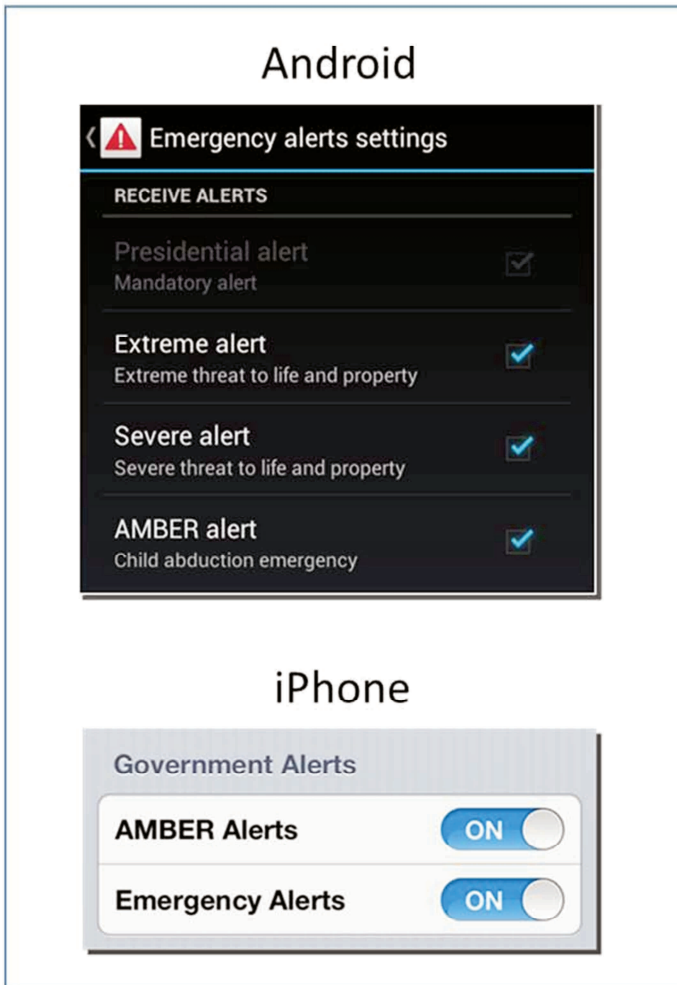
Android

Emergency alerts settings

RECEIVE ALERTS

Presidential alert
Mandatory alert

Extreme alert
Extreme threat to life and property

Severe alert
Severe threat to life and property

AMBER alert
Child abduction emergency

iPhone

Government Alerts

AMBER Alerts ON

Emergency Alerts ON